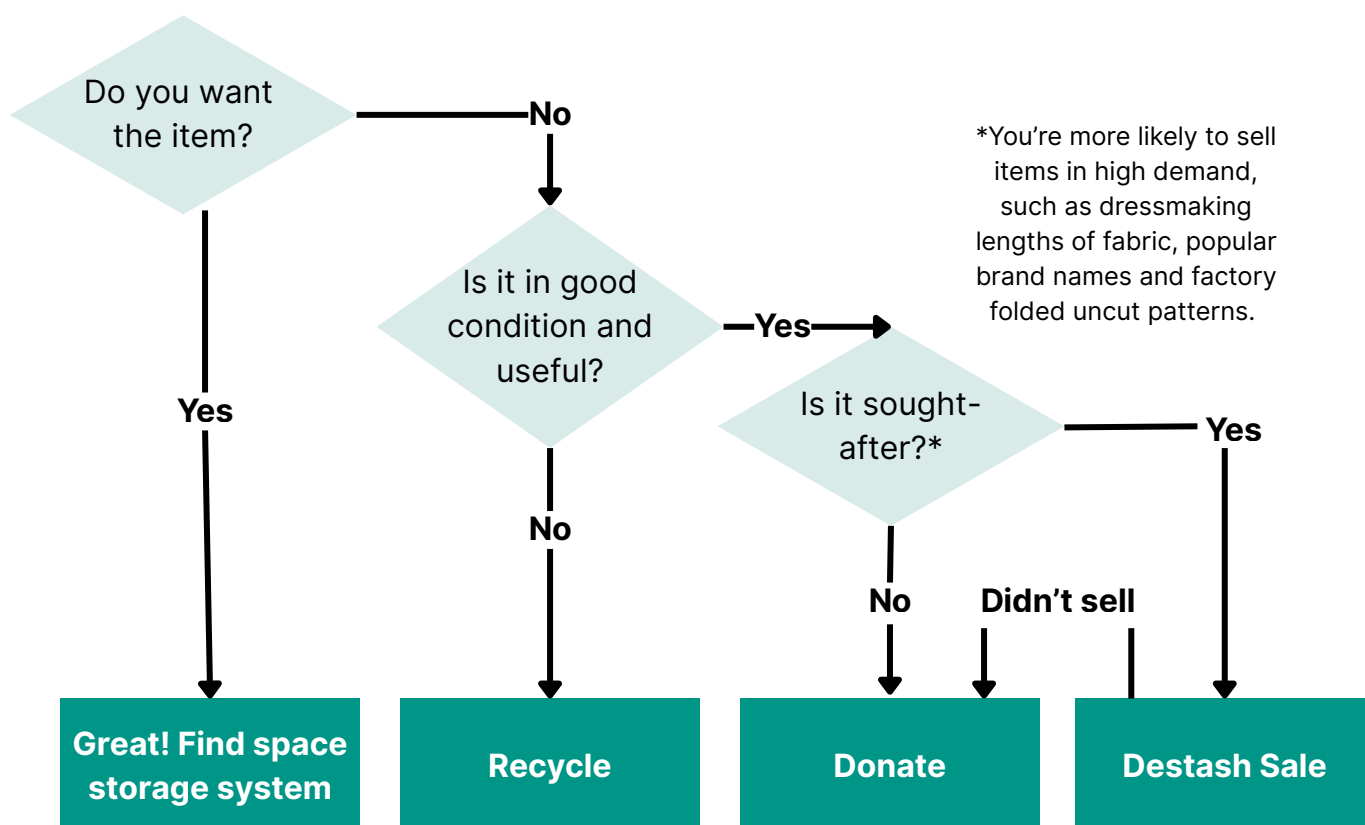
Do you want the item?

No

*You're more likely to sell items in high demand, such as dressmaking lengths of fabric, popular brand names and factory folded uncut patterns.

Is it in good condition and useful?

Yes

Is it sought-after?*

Yes

Yes

No

No

Didn't sell

Great! Find space storage system

Recycle

Donate

Destash Sale